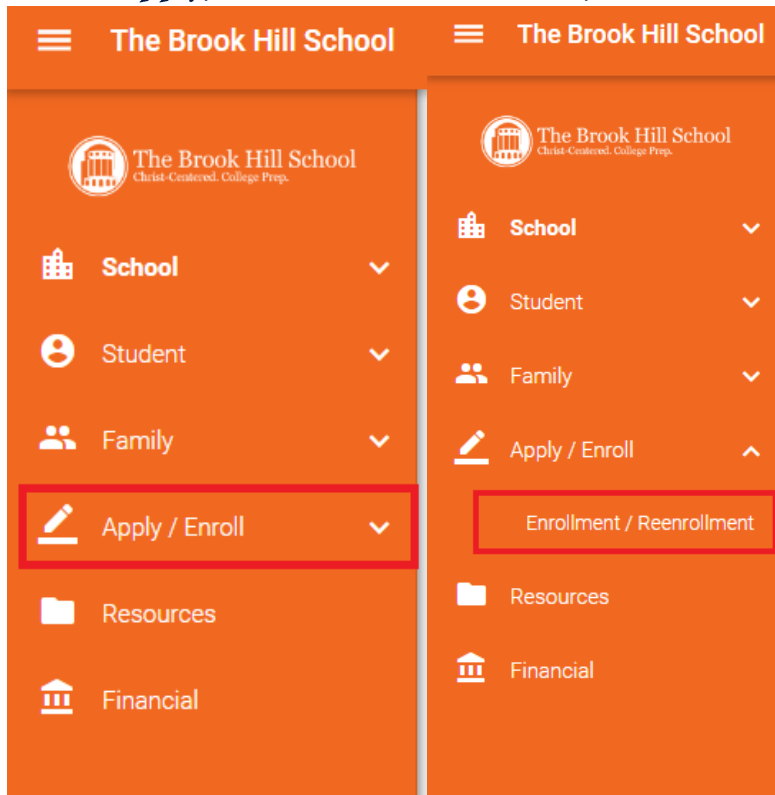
The Brook Hill School

The Brook Hill School
Christ-Centered. College Prep.

School

Student

Family

Apply / Enroll

Resources

Financial

The Brook Hill School

The Brook Hill School
Christ-Centered. College Prep.

School

Student

Family

Apply / Enroll

Enrollment / Reenrollment

Resources

Financial